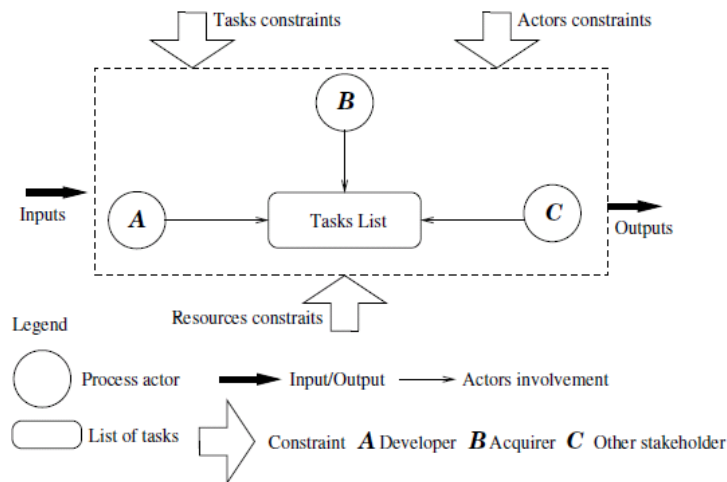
Tasks constraints

Actors constraints

B

Inputs

A

Tasks List

C

Outputs

Resources constraits

Legend

Process actor

Input/Output

Actors involvement

List of tasks

Constraint  A Developer  B Acquirer  C  Other stakeholder